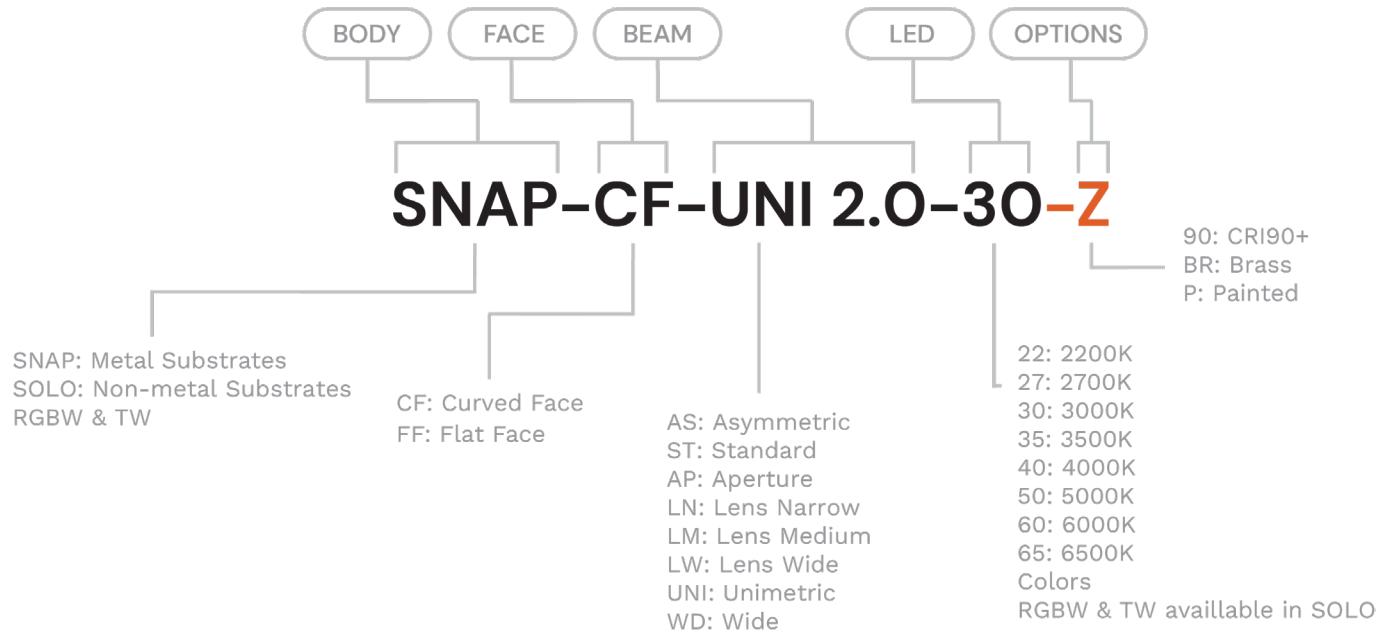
BODY FACE BEAM LED OPTIONS

SNAP-CF-UNI 2.0-30-Z

90: CRI90+
BR: Brass
P: Painted

SNAP: Metal Substrates
SOLO: Non-metal Substrates
RGBW & TW

CF: Curved Face
FF: Flat Face

AS: Asymmetric
ST: Standard
AP: Aperture
LN: Lens Narrow
LM: Lens Medium
LW: Lens Wide
UNI: Unimetric
WD: Wide

22: 2200K
27: 2700K
30: 3000K
35: 3500K
40: 4000K
50: 5000K
60: 6000K
65: 6500K
Colors
RGBW & TW availlable in SOLO